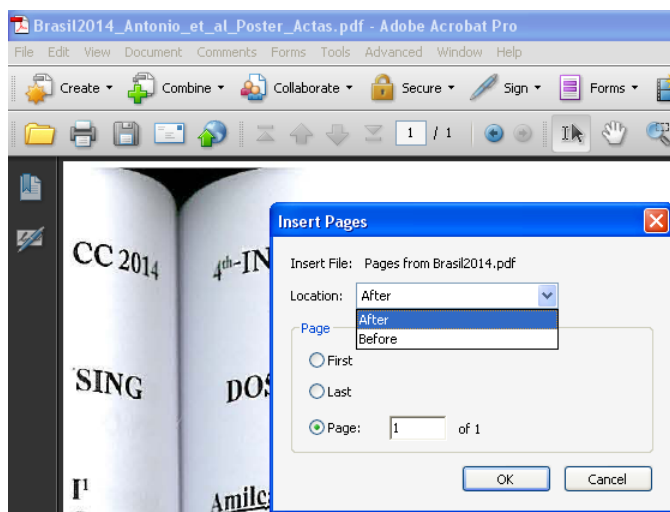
Brasil2014_Antonio_et_al_Poster_Actas.pdf - Adobe Acrobat Pro

File Edit View Document Comments Forms Tools Advanced Window Help

Create Combine Collaborate Secure Sign Forms

1 / 1

CC 2014

$4^{th}$-IN

SING

DOS

$I^1$

Amilc

Insert Pages

Insert File: Pages from Brasil2014.pdf

Location: After

After
Before

Page

First

Last

Page: 1 of 1

OK Cancel